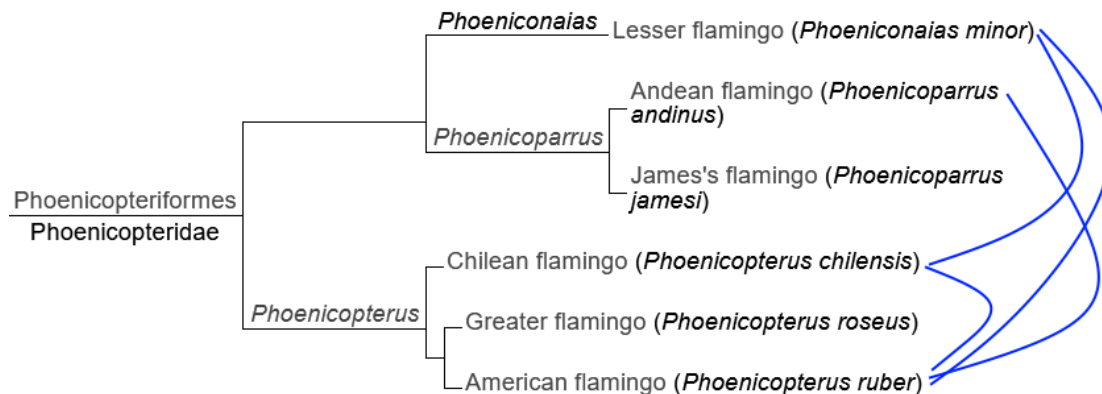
Phoeniconaias
Lesser flamingo (Phoeniconaias minor)
Andean flamingo (Phoenicoparrus andinus)
Phoenicoparrus
James's flamingo (Phoenicoparrus jamesi)
Phoenicopteriformes
Phoenicopteridae
Chilean flamingo (Phoenicopterus chilensis)
Phoenicopterus
Greater flamingo (Phoenicopterus roseus)
American flamingo (Phoenicopterus ruber)